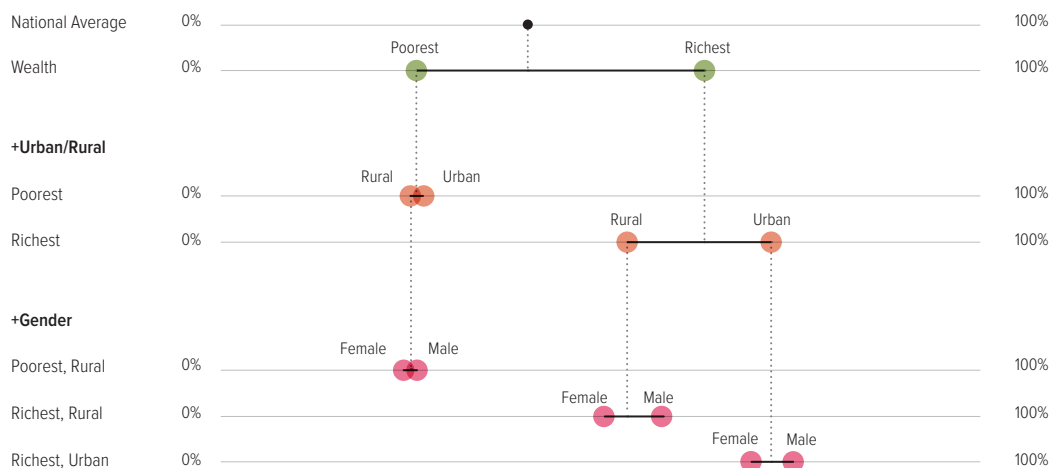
National Average 0% 100%

Poorest Richest

Wealth 0% 100%

+Urban/Rural

Rural Urban

Poorest 0% 100%

Rural Urban

Richest 0% 100%

+Gender

Female Male

Poorest, Rural 0% 100%

Female Male

Richest, Rural 0% 100%

Female Male

Richest, Urban 0% 100%